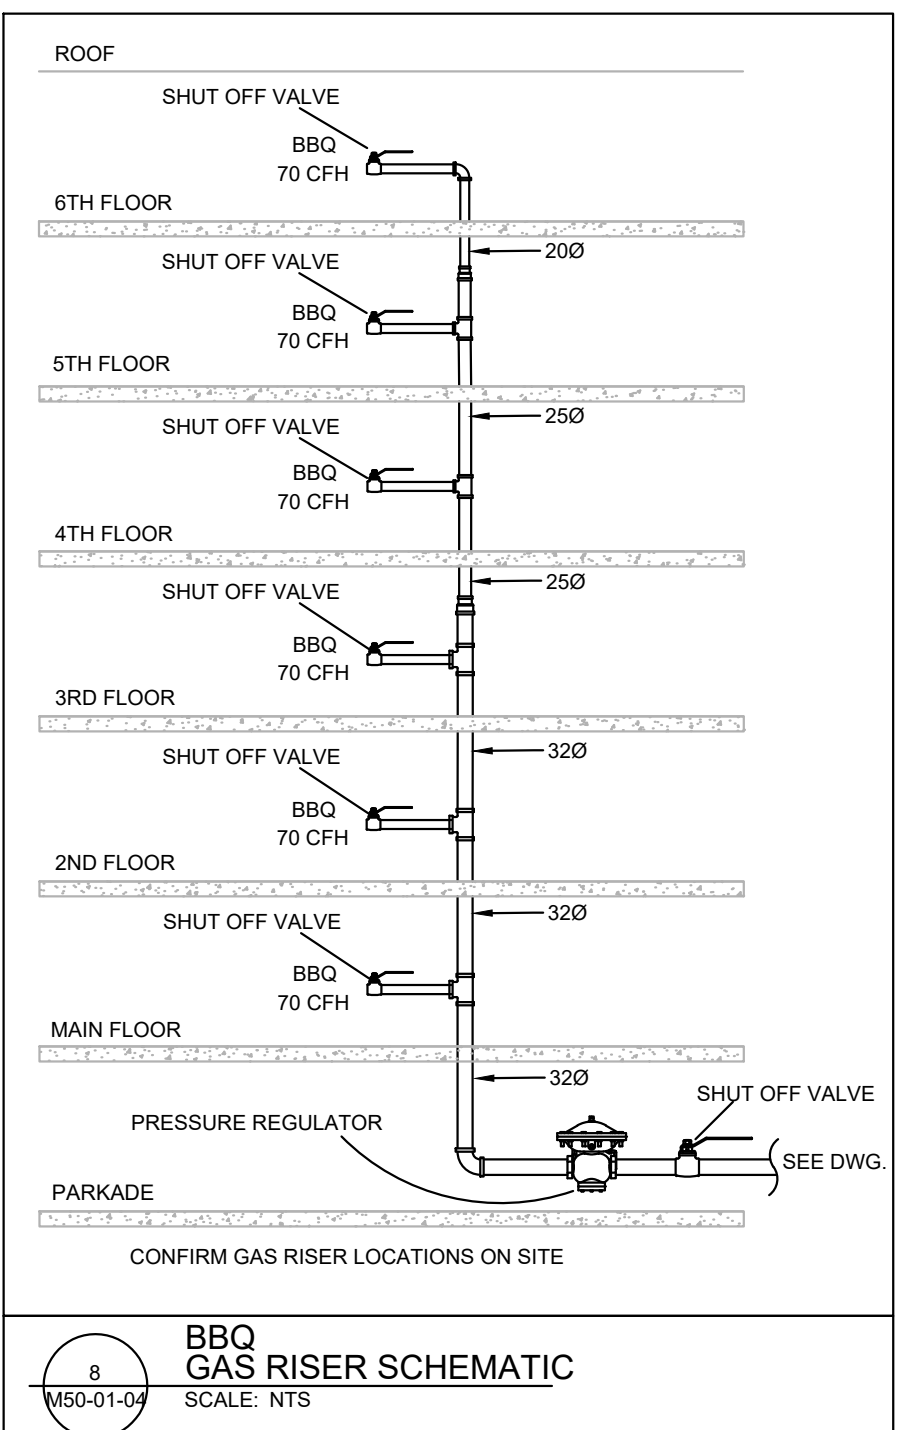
ROOF

SHUT OFF VALVE

BBQ
70 CFH

6TH FLOOR

20Ø

SHUT OFF VALVE

BBQ
70 CFH

5TH FLOOR

25Ø

SHUT OFF VALVE

BBQ
70 CFH

4TH FLOOR

25Ø

SHUT OFF VALVE

BBQ
70 CFH

3RD FLOOR

32Ø

SHUT OFF VALVE

BBQ
70 CFH

2ND FLOOR

32Ø

SHUT OFF VALVE

BBQ
70 CFH

MAIN FLOOR

32Ø

SHUT OFF VALVE

PRESSURE REGULATOR

SEE DWG.

PARKADE

CONFIRM GAS RISER LOCATIONS ON SITE

8
M50-01-04

BBQ
GAS RISER SCHEMATIC
SCALE: NTS